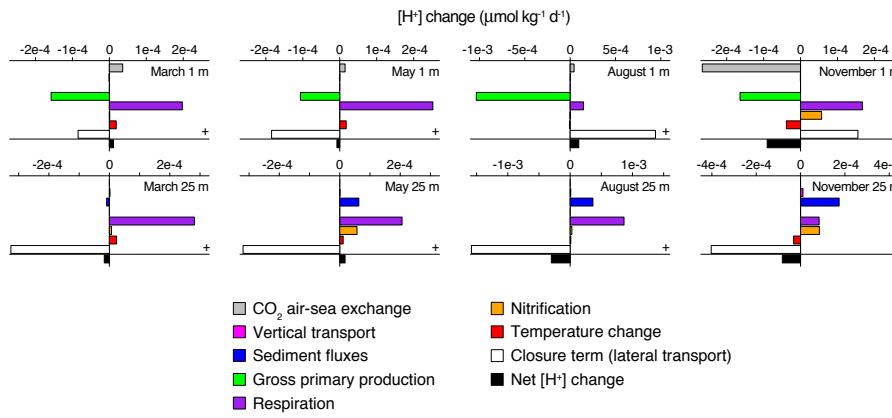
[H$^+$] change (µmol kg$^{-1}$ d$^{-1}$)

-2e-4 -1e-4 0 1e-4 2e-4
March 1 m
+

-2e-4 -1e-4 0 1e-4 2e-4
May 1 m
+

-1e-3 -5e-4 0 5e-4 1e-3
August 1 m
+

-2e-4 -1e-4 0 1e-4 2e-4
November 1 m
+

-2e-4 0 2e-4
March 25 m
+

-2e-4 0 2e-4
May 25 m
+

-1e-3 0 1e-3
August 25 m
+

-4e-4 -2e-4 0 2e-4 4e-4
November 25 m
+

CO$_2$ air-sea exchange
Vertical transport
Sediment fluxes
Gross primary production
Respiration
Nitrification
Temperature change
Closure term (lateral transport)
Net [H$^+$] change